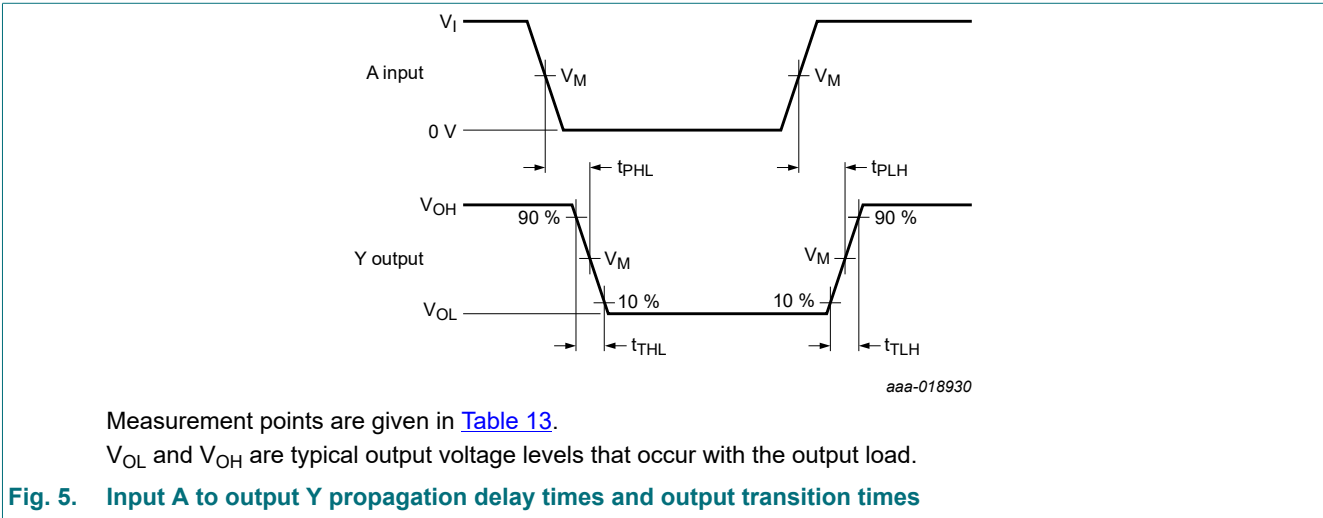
$V_I$

A input

$V_M$

$V_M$

0 V

$t_{PHL}$

$t_{PLH}$

$V_{OH}$

90 %

90 %

Y output

$V_M$

$V_M$

10 %

10 %

$V_{OL}$

$t_{THL}$

$t_{TLH}$

aaa-018930

Measurement points are given in Table 13.

$V_{OL}$ and $V_{OH}$ are typical output voltage levels that occur with the output load.

Fig. 5. Input A to output Y propagation delay times and output transition times